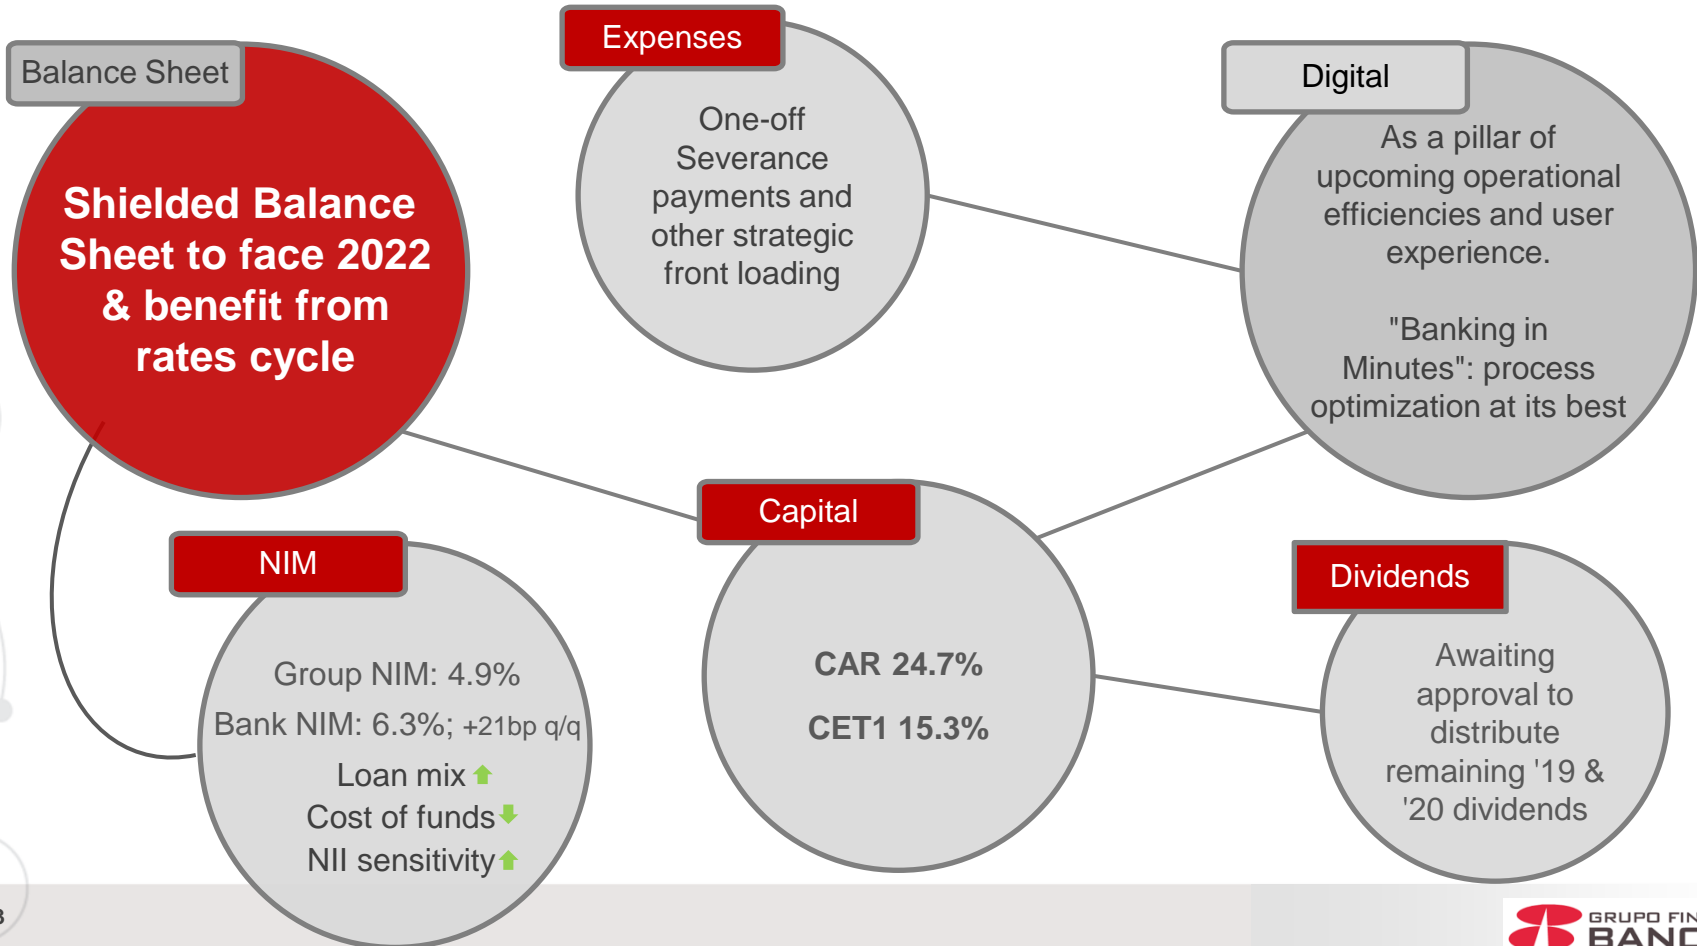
Balance Sheet

Shielded Balance Sheet to face 2022 & benefit from rates cycle

Expenses

One-off Severance payments and other strategic front loading

Digital

As a pillar of upcoming operational efficiencies and user experience.

"Banking in Minutes": process optimization at its best

NIM

Group NIM: 4.9%
Bank NIM: 6.3%; +21bp q/q
Loan mix
Cost of funds
NII sensitivity

Capital

CAR 24.7%

CET1 15.3%

Dividends

Awaiting approval to distribute remaining '19 & '20 dividends

3

GRUPO FIN
BANO